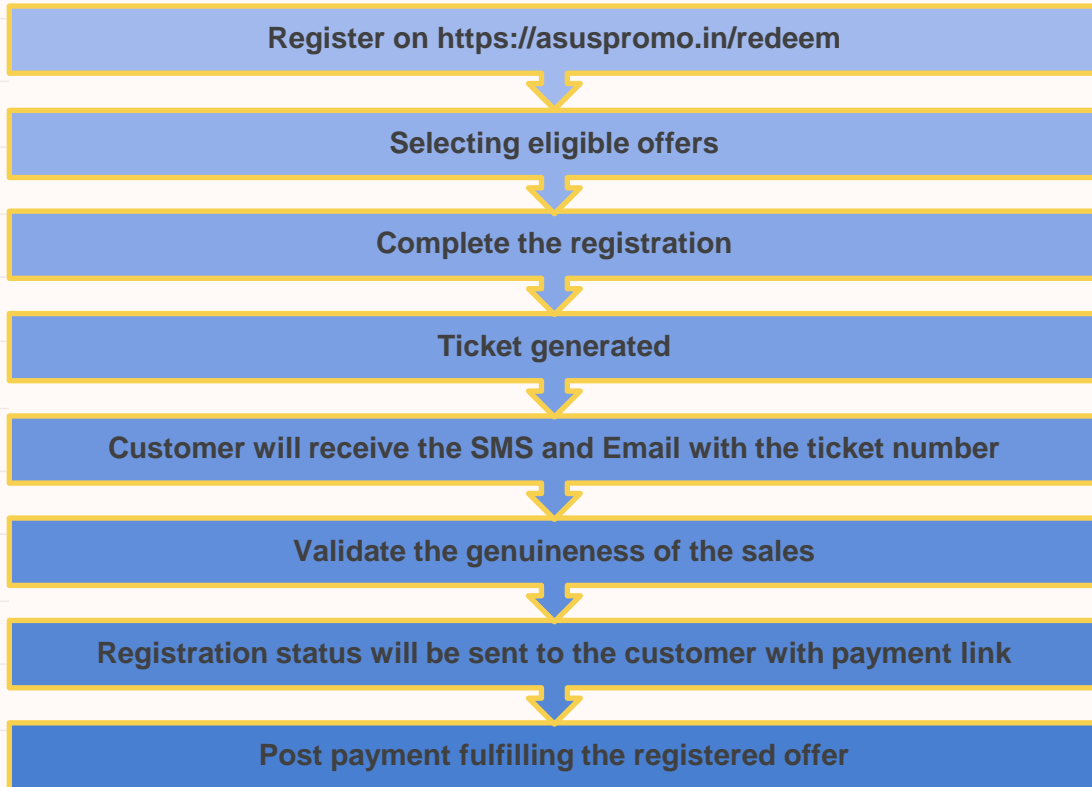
Register on https://asuspromo.in/redeem

Selecting eligible offers

Complete the registration

Ticket generated

Customer will receive the SMS and Email with the ticket number

Validate the genuineness of the sales

Registration status will be sent to the customer with payment link

Post payment fulfilling the registered offer